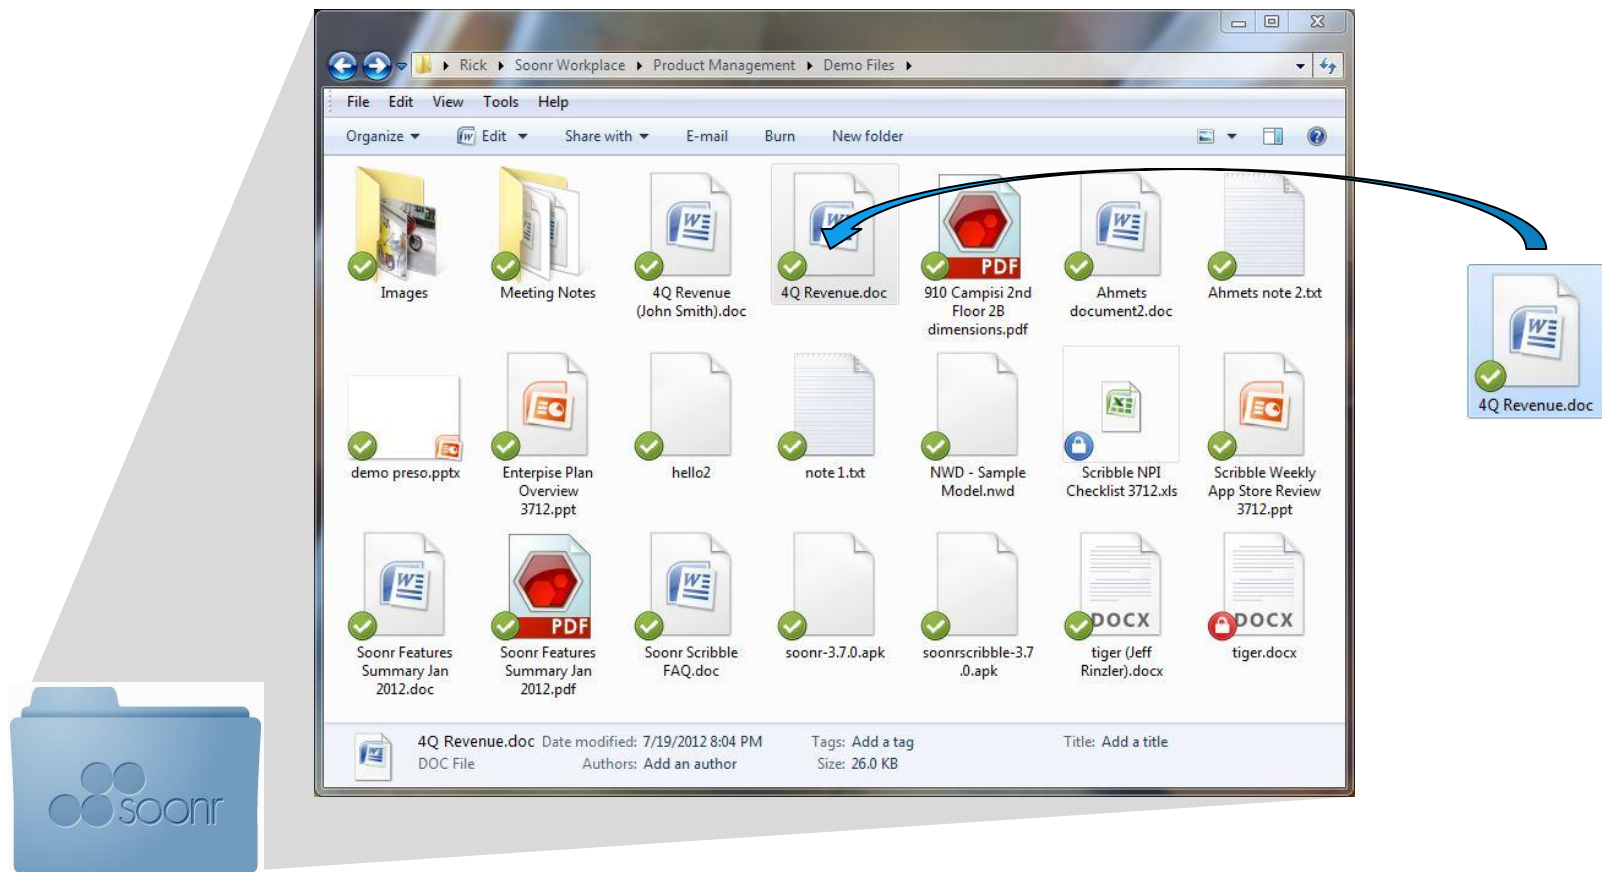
Rick ▸ Soonr Workplace ▸ Product Management ▸ Demo Files ▸

File Edit View Tools Help

Organize ▾ Edit ▾ Share with ▾ E-mail Burn New folder

Images

Meeting Notes

4Q Revenue (John Smith).doc

4Q Revenue.doc

PDF
910 Campisi 2nd Floor 2B dimensions.pdf

Ahmets document2.doc

Ahmets note 2.txt

demo preso.pptx

Enterpise Plan Overview 3712.ppt

hello2

note 1.txt

NWD - Sample Model.nwd

Scribble NPI Checklist 3712.xls

Scribble Weekly App Store Review 3712.ppt

Soonr Features Summary Jan 2012.doc

PDF
Soonr Features Summary Jan 2012.pdf

Soonr Scribble FAQ.doc

soonr-3.7.0.apk

soonrscribble-3.7.0.apk

DOCX
tiger (Jeff Rinzler).docx

DOCX
tiger.docx

4Q Revenue.doc Date modified: 7/19/2012 8:04 PM Tags: Add a tag Title: Add a title
DOC File Authors: Add an author Size: 26.0 KB

4Q Revenue.doc

soonr